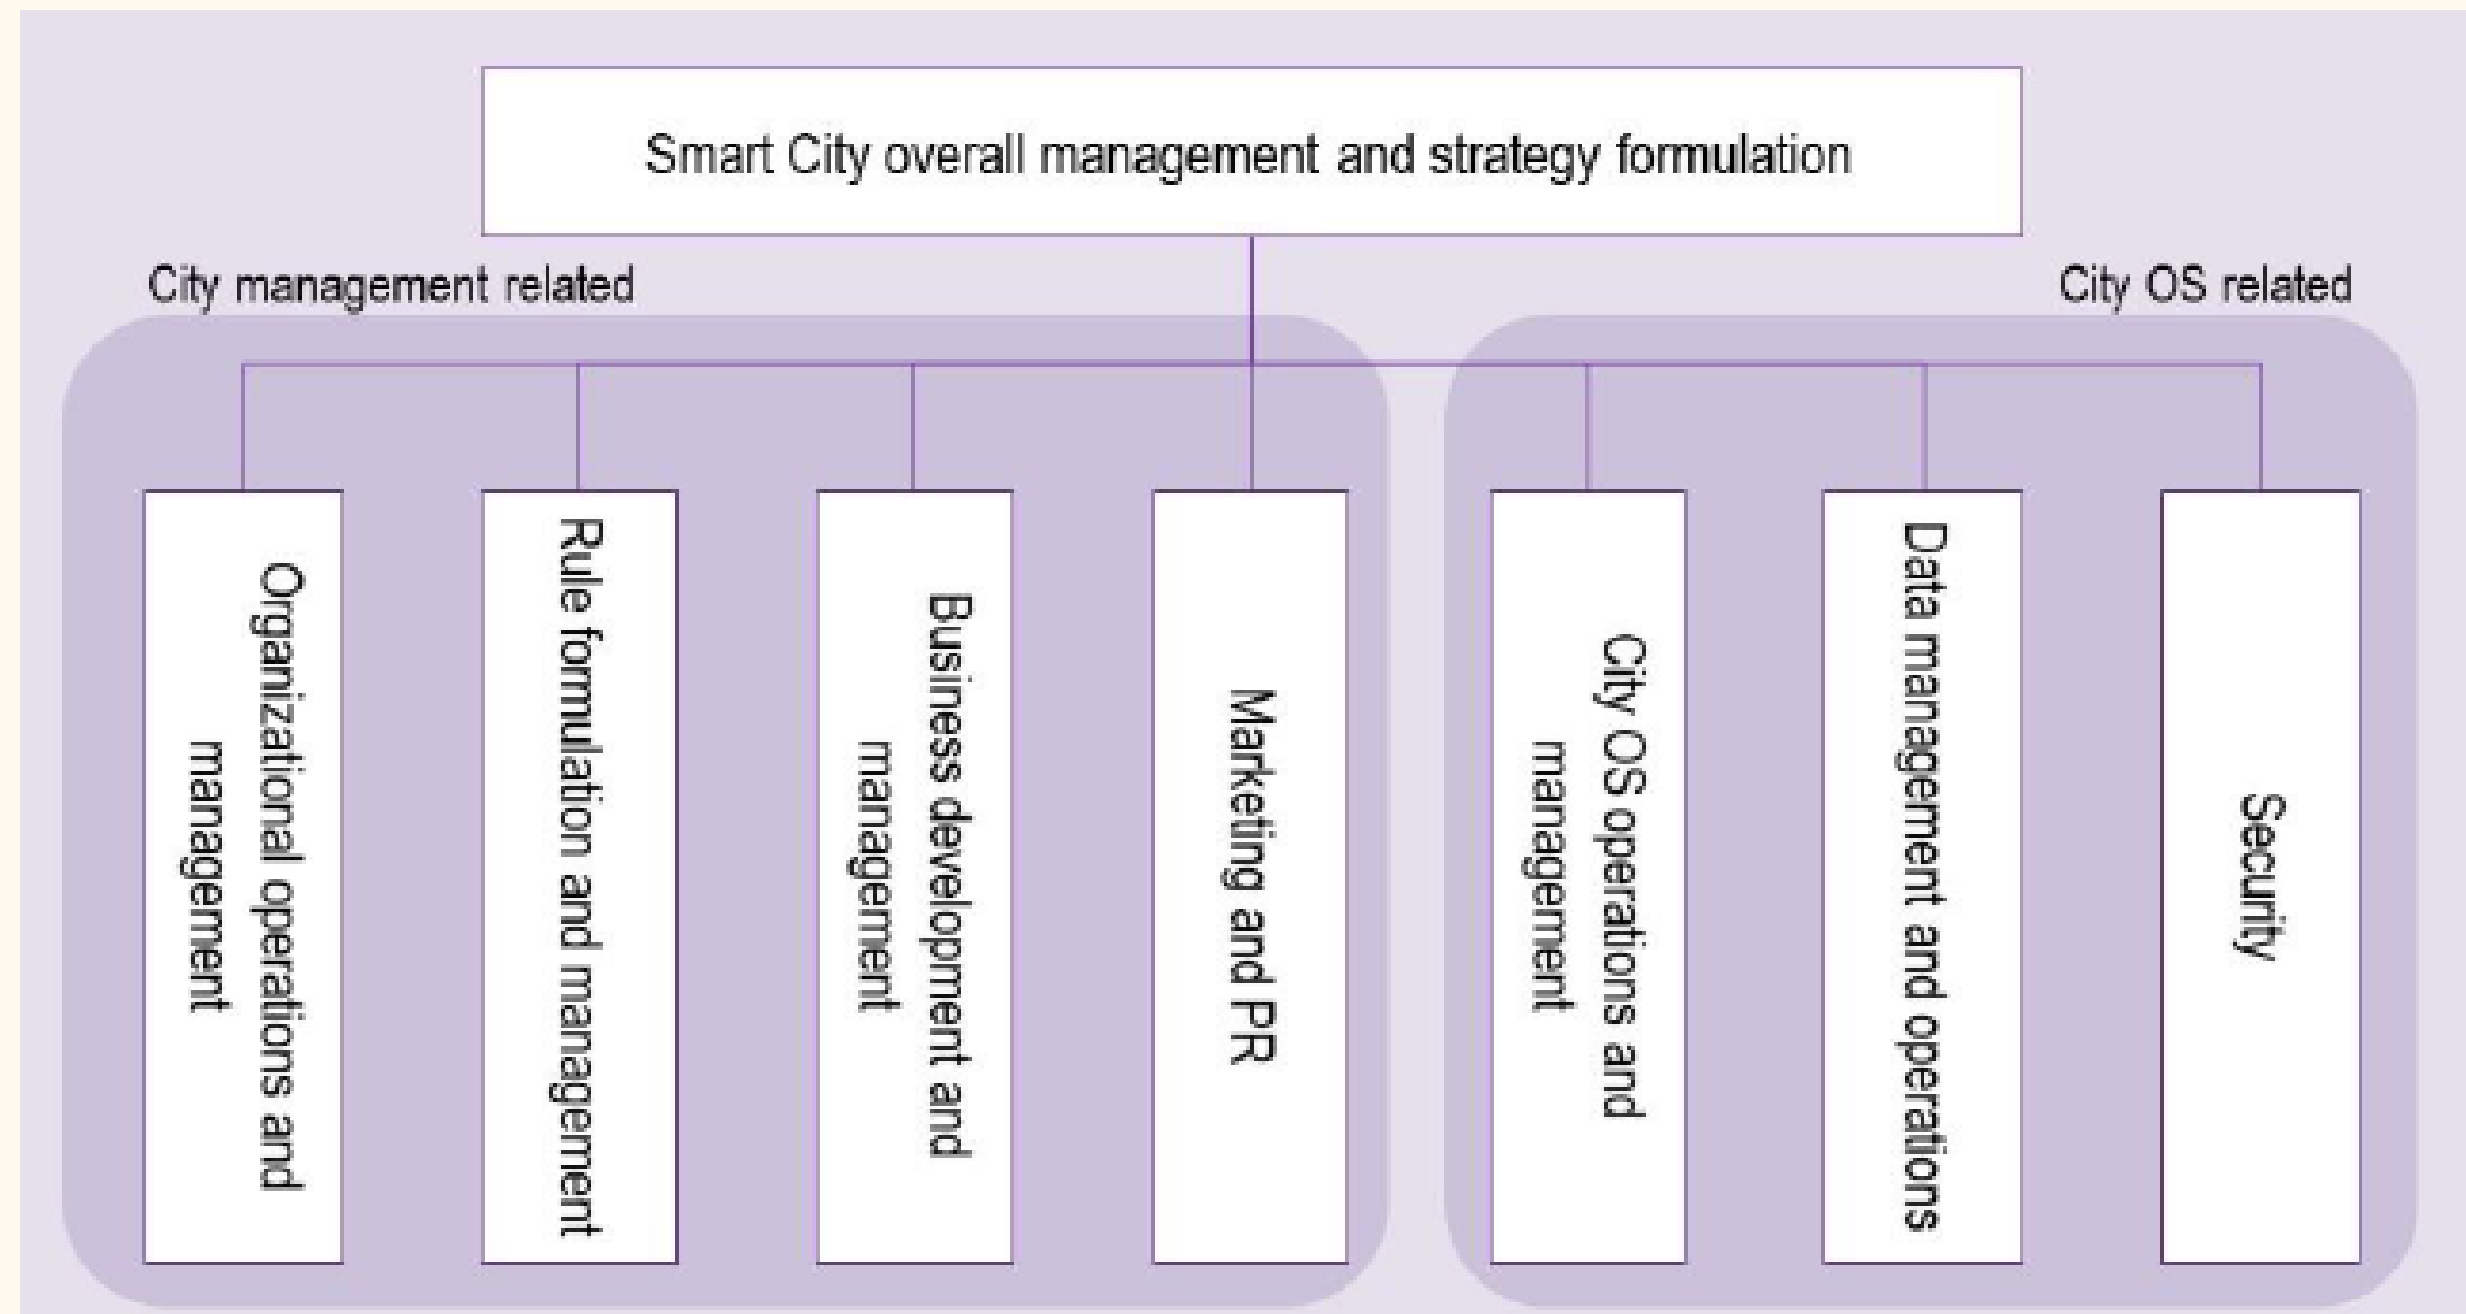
Smart City overall management and strategy formulation

City management related

City OS related

Organizational operations and management

Rule formulation and management

Business development and management

Marketing and PR

City OS operations and management

Data management and operations

Security